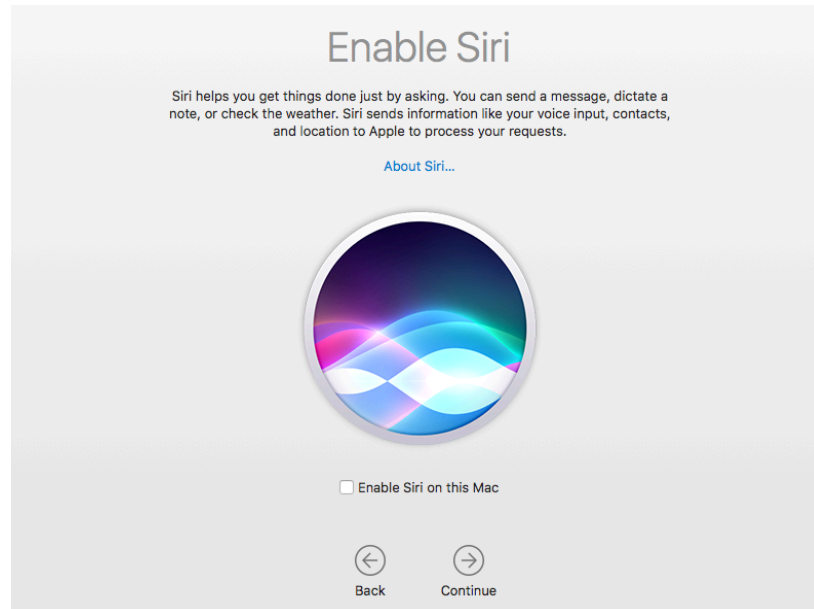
Enable Siri

Siri helps you get things done just by asking. You can send a message, dictate a note, or check the weather. Siri sends information like your voice input, contacts, and location to Apple to process your requests.

About Siri...

Enable Siri on this Mac

Back

Continue